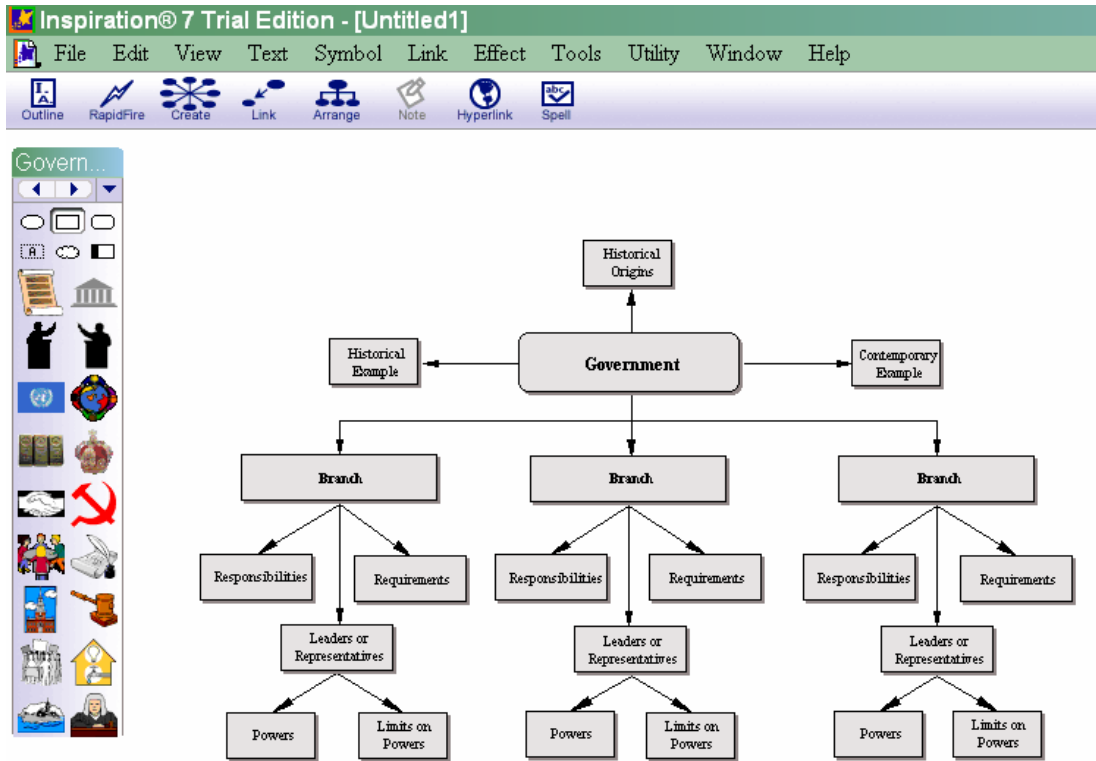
Inspiration® 7 Trial Edition - [Untitled1]

File Edit View Text Symbol Link Effect Tools Utility Window Help

Outline RapidFire Create Link Arrange Note Hyperlink Spell

Govern...

Historical Origins

Historical Example

Government

Contemporary Example

Branch

Branch

Branch

Responsibilities

Requirements

Leaders or Representatives

Powers

Limits on Powers

Responsibilities

Requirements

Leaders or Representatives

Powers

Limits on Powers

Responsibilities

Requirements

Leaders or Representatives

Powers

Limits on Powers